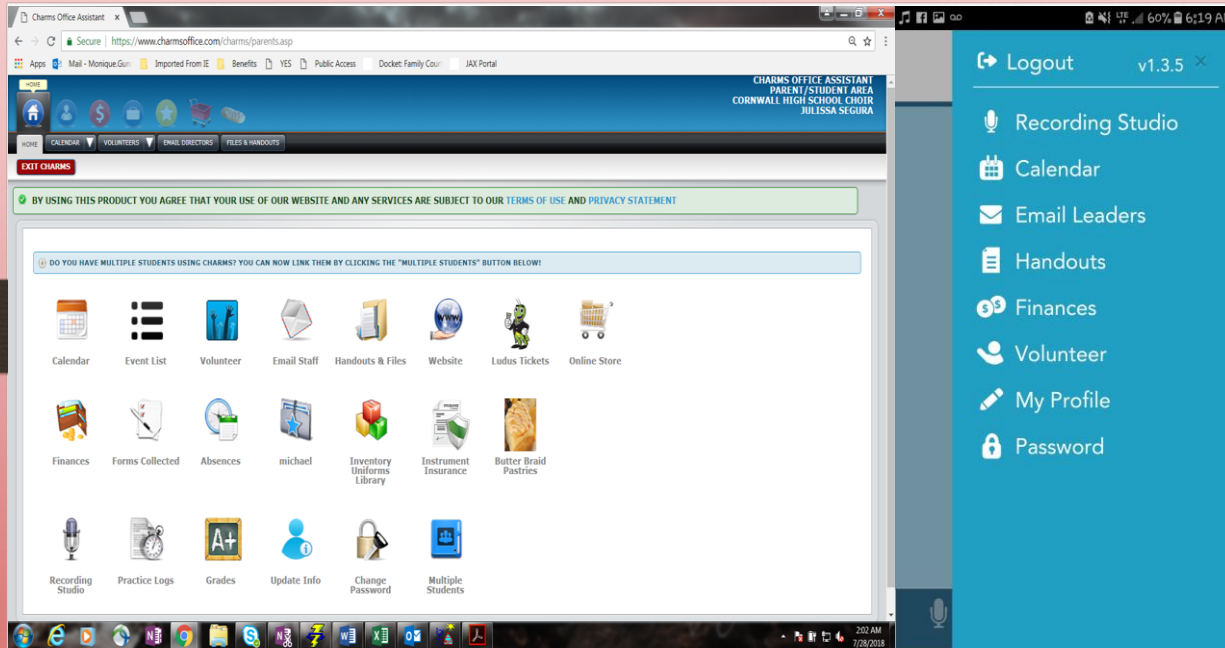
Charms Office Assistant

Secure | https://www.charmsoffice.com/charms/parents.asp

Apps Mail - Monique.Gum Imported From IE Benefits YES Public Access Docket: Family Cour JAX Portal

HOME

CHARMS OFFICE ASSISTANT
PARENT/STUDENT AREA
CORNWALL HIGH SCHOOL CHOIR
JULISSA SEGURA

HOME CALENDAR VOLUNTEERS EMAIL DIRECTORS FILES & HANDOUTS

EXIT CHARMS

BY USING THIS PRODUCT YOU AGREE THAT YOUR USE OF OUR WEBSITE AND ANY SERVICES ARE SUBJECT TO OUR TERMS OF USE AND PRIVACY STATEMENT

DO YOU HAVE MULTIPLE STUDENTS USING CHARMS? YOU CAN NOW LINK THEM BY CLICKING THE "MULTIPLE STUDENTS" BUTTON BELOW!

Calendar
Event List
Volunteer
Email Staff
Handouts & Files
Website
Ludus Tickets
Online Store

Finances
Forms Collected
Absences
michael
Inventory Uniforms Library
Instrument Insurance
Butter Braid Pastries

Recording Studio
Practice Logs
Grades
Update Info
Change Password
Multiple Students

2:02 AM
7/28/2018

60% 6:19 AM

Logout
v1.3.5

Recording Studio
Calendar
Email Leaders
Handouts
Finances
Volunteer
My Profile
Password